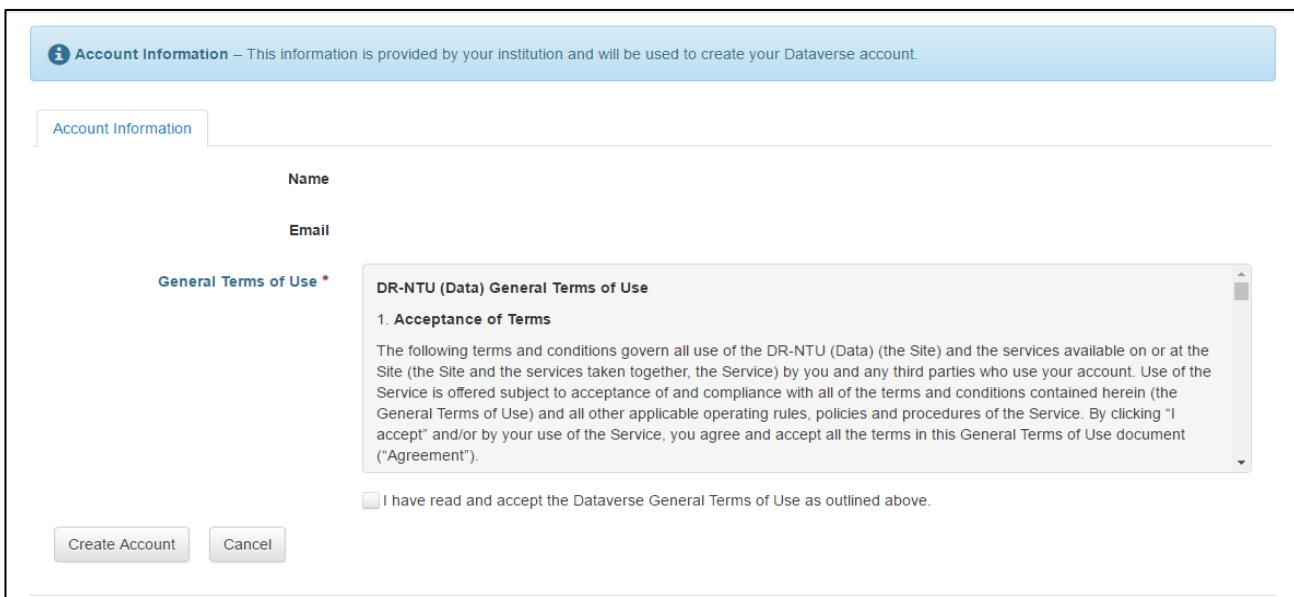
Account Information – This information is provided by your institution and will be used to create your Dataverse account.

Account Information

Name

Email

General Terms of Use *

DR-NTU (Data) General Terms of Use

1. Acceptance of Terms

The following terms and conditions govern all use of the DR-NTU (Data) (the Site) and the services available on or at the Site (the Site and the services taken together, the Service) by you and any third parties who use your account. Use of the Service is offered subject to acceptance of and compliance with all of the terms and conditions contained herein (the General Terms of Use) and all other applicable operating rules, policies and procedures of the Service. By clicking "I accept" and/or by your use of the Service, you agree and accept all the terms in this General Terms of Use document ("Agreement").

I have read and accept the Dataverse General Terms of Use as outlined above.

Create Account

Cancel